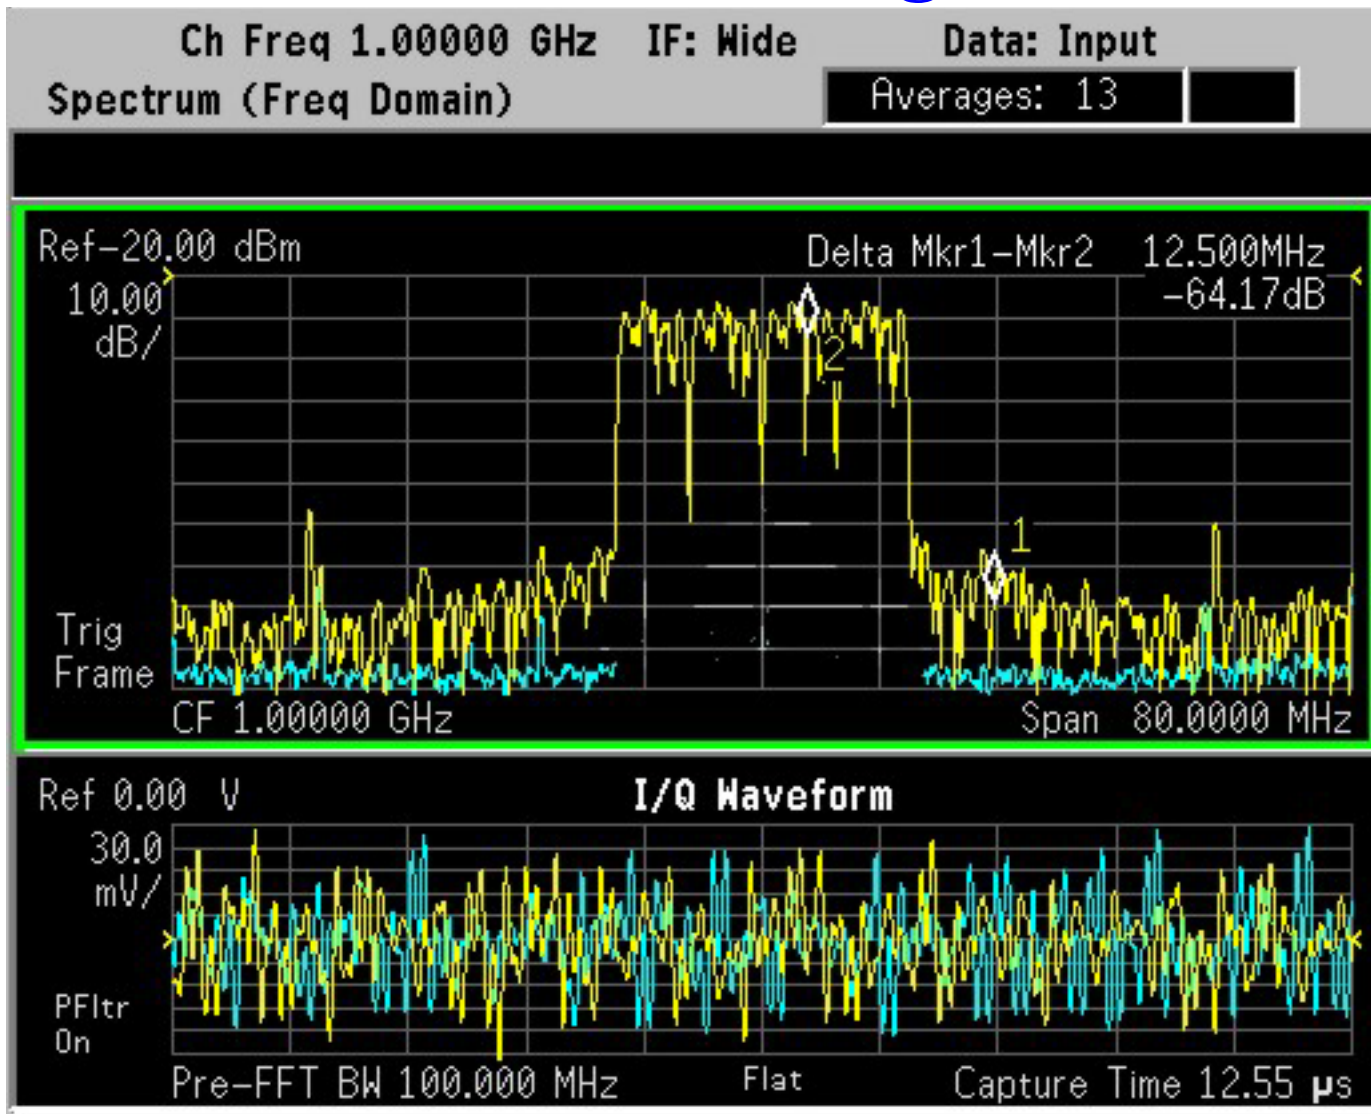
Ch Freq 1.00000 GHz IF: Wide Data: Input
Spectrum (Freq Domain)
Averages: 13

Ref-20.00 dBm
Delta Mkr1-Mkr2 12.500MHz
-64.17dB
10.00
dB/
2
1
Trig
Frame
CF 1.00000 GHz
Span 80.0000 MHz

Ref 0.00 V
I/Q Waveform
30.0
mV/
PFltr
On
Pre-FFT BW 100.000 MHz Flat Capture Time 12.55 μs